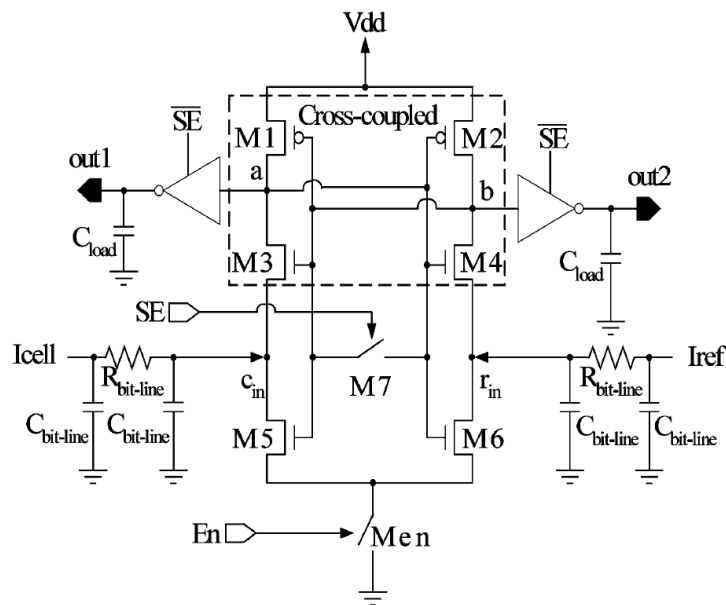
Vdd

Cross-coupled

M1

M2

$\overline{SE}$

$\overline{SE}$

out1

out2

a

b

$C_{load}$

$C_{load}$

M3

M4

SE

Icell

$R_{bit-line}$

$c_{in}$

M7

$r_{in}$

$R_{bit-line}$

Iref

$C_{bit-line}$

$C_{bit-line}$

$C_{bit-line}$

$C_{bit-line}$

M5

M6

En

Men